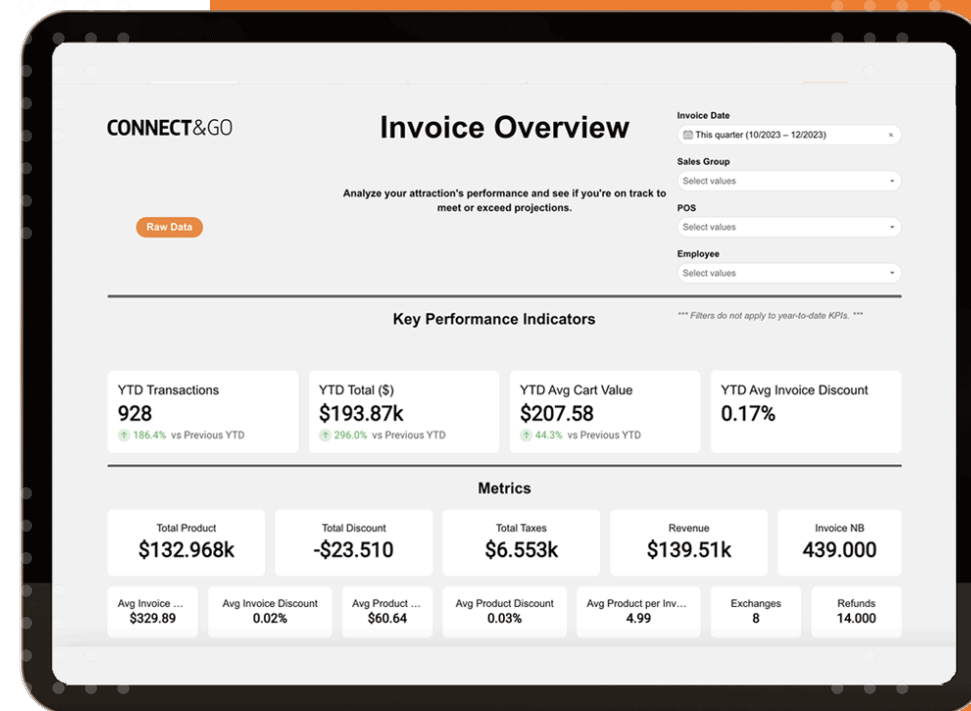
CONNECT&GO

Invoice Overview

Analyze your attraction's performance and see if you're on track to meet or exceed projections.

Raw Data

Invoice Date
This quarter (10/2023 – 12/2023) ×

Sales Group
Select values

POS
Select values

Employee
Select values

Key Performance Indicators

*** Filters do not apply to year-to-date KPIs. ***

YTD Transactions
928
↑ 186.4% vs Previous YTD

YTD Total ($)
$193.87k
↑ 296.0% vs Previous YTD

YTD Avg Cart Value
$207.58
↑ 44.3% vs Previous YTD

YTD Avg Invoice Discount
0.17%

Metrics

Total Product
$132.968k

Total Discount
-$23.510

Total Taxes
$6.553k

Revenue
$139.51k

Invoice NB
439.000

Avg Invoice ...
$329.89

Avg Invoice Discount
0.02%

Avg Product ...
$60.64

Avg Product Discount
0.03%

Avg Product per Inv...
4.99

Exchanges
8

Refunds
14.000